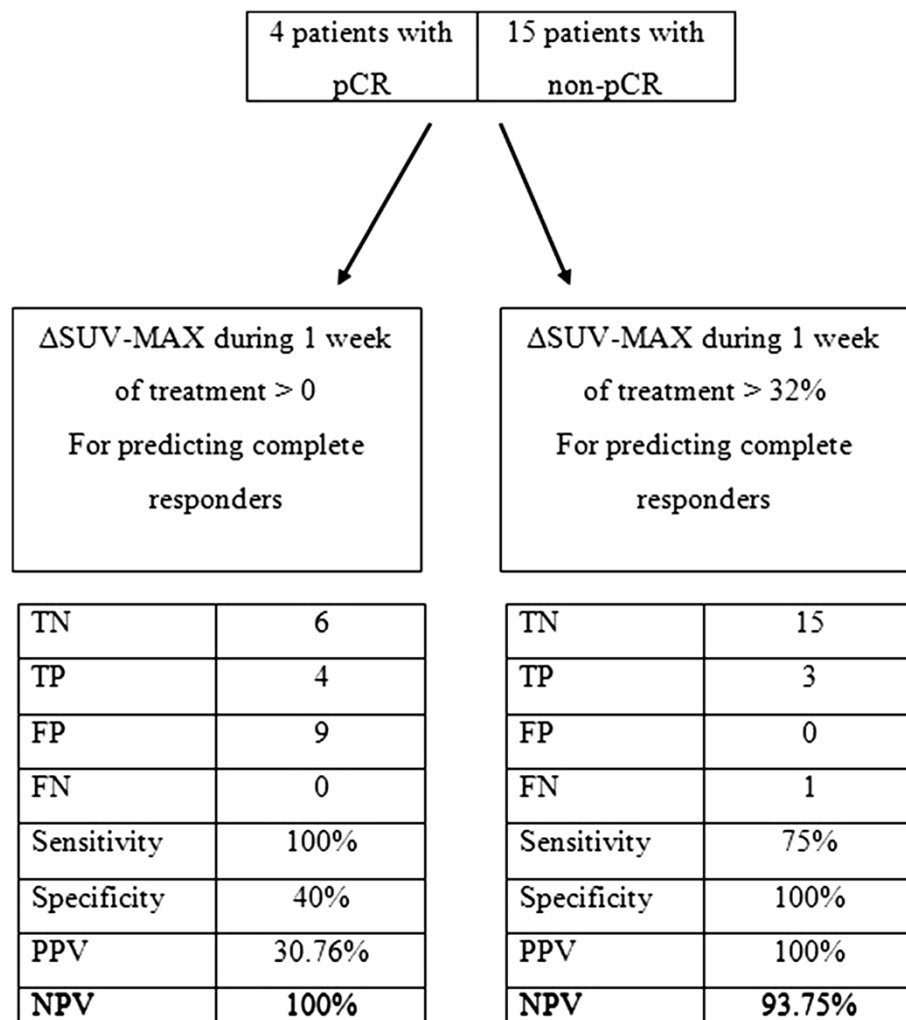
| 4 patients with pCR | 15 patients with non-pCR |
|---|---|

ΔSUV-MAX during 1 week of treatment > 0
For predicting complete responders

| TN | 6 |
|---|---|
| TP | 4 |
| FP | 9 |
| FN | 0 |
| Sensitivity | 100% |
| Specificity | 40% |
| PPV | 30.76% |
| **NPV** | **100%** |

ΔSUV-MAX during 1 week of treatment > 32%
For predicting complete responders

| TN | 15 |
|---|---|
| TP | 3 |
| FP | 0 |
| FN | 1 |
| Sensitivity | 75% |
| Specificity | 100% |
| PPV | 100% |
| **NPV** | **93.75%** |